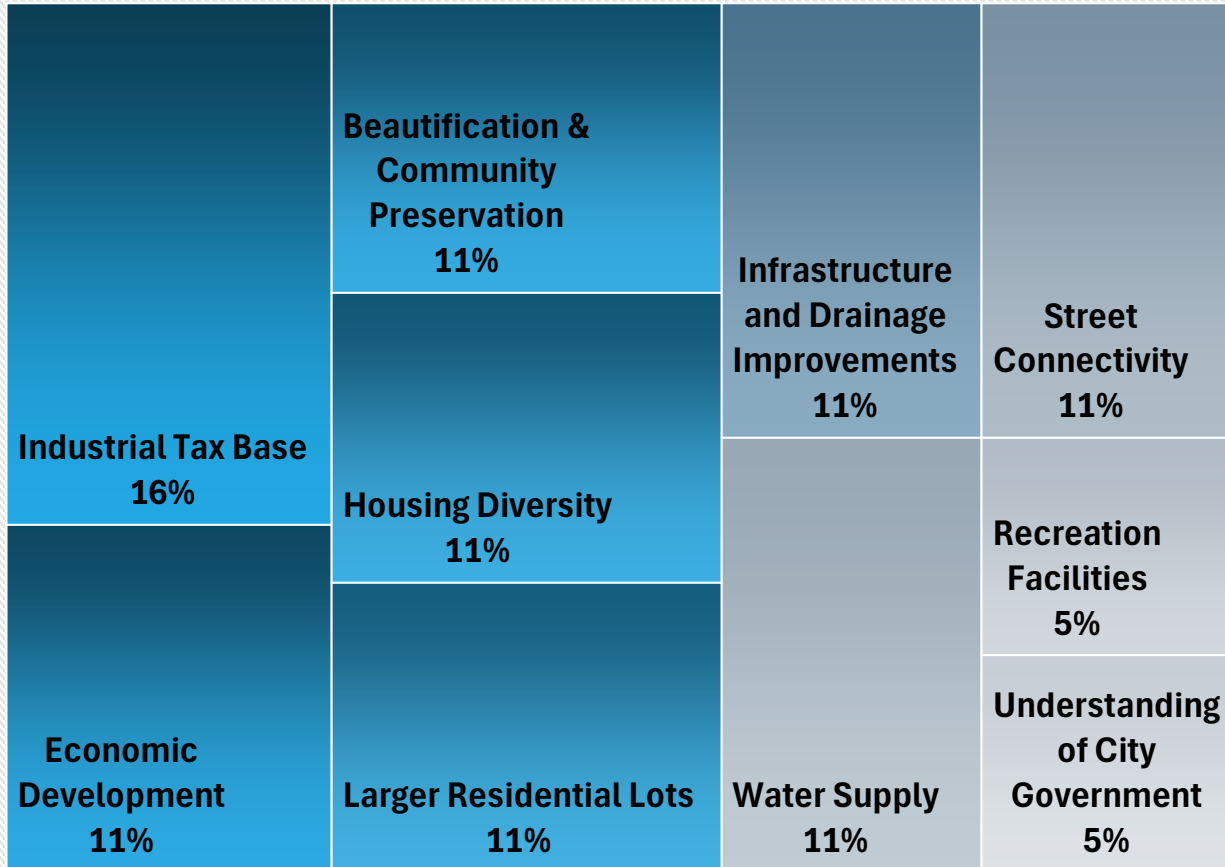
Industrial Tax Base
16%

Economic Development
11%

Beautification & Community Preservation
11%

Housing Diversity
11%

Larger Residential Lots
11%

Infrastructure and Drainage Improvements
11%

Water Supply
11%

Street Connectivity
11%

Recreation Facilities
5%

Understanding of City Government
5%